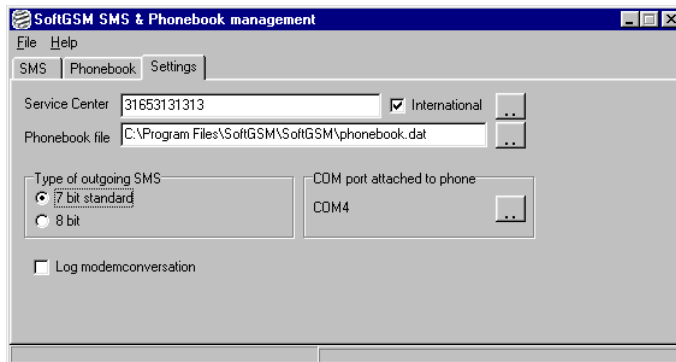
SoftGSM SMS & Phonebook management

File Help

SMS | Phonebook | Settings

Service Center 31653131313 International ...

Phonebook file C:\Program Files\SoftGSM\SoftGSM\phonebook.dat ...

Type of outgoing SMS
7 bit standard
8 bit

COM port attached to phone
COM4 ...

Log modemconversation